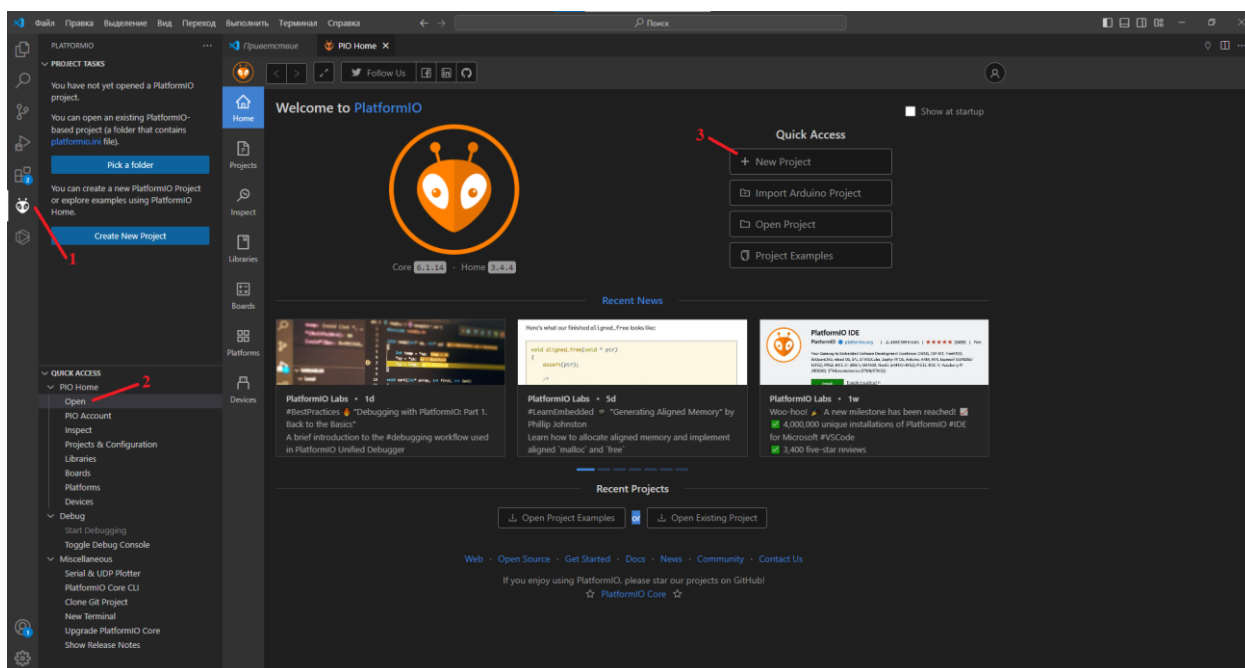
Файл Правка Выделение Вид Переход Выполнить Терминал Справка
Поиск

PLATFORMIO ...
PROJECT TASKS
You have not yet opened a PlatformIO project.

You can open an existing PlatformIO-based project (a folder that contains platformio.ini file).

Pick a folder

You can create a new PlatformIO Project or explore examples using PlatformIO Home.

Create New Project

1

QUICK ACCESS
PIO Home
Open
PIO Account
Inspect
Projects & Configuration
Libraries
Boards
Platforms
Devices
Debug
Start Debugging
Toggle Debug Console
Miscellaneous
Serial & UDP Plotter
PlatformIO Core CLI
Clone Git Project
New Terminal
Upgrade PlatformIO Core
Show Release Notes

2

Приветствие
PIO Home

Follow Us

Home
Projects
Inspect
Libraries
Boards
Platforms
Devices

Welcome to PlatformIO

Show at startup

3

Quick Access
+ New Project
Import Arduino Project
Open Project
Project Examples

Core 6.1.14 · Home 3.4.4

Recent News

Here's what our finished aligned_free looks like:

void aligned_free(void * ptr)
{
assert(ptr);

PlatformIO IDE

PlatformIO Labs • 1d
#BestPractices "Debugging with PlatformIO: Part 1. Back to the Basics"
A brief introduction to the #debugging workflow used in PlatformIO Unified Debugger

PlatformIO Labs • 5d
#LearnEmbedded "Generating Aligned Memory" by Phillip Johnston
Learn how to allocate aligned memory and implement aligned `malloc` and `free`

PlatformIO Labs • 1w
Woo-hoo! A new milestone has been reached!
4,000,000 unique installations of PlatformIO #IDE for Microsoft #VSCode
3,400 five-star reviews

Recent Projects

Open Project Examples or Open Existing Project

Web · Open Source · Get Started · Docs · News · Community · Contact Us

If you enjoy using PlatformIO, please star our projects on GitHub!
PlatformIO Core